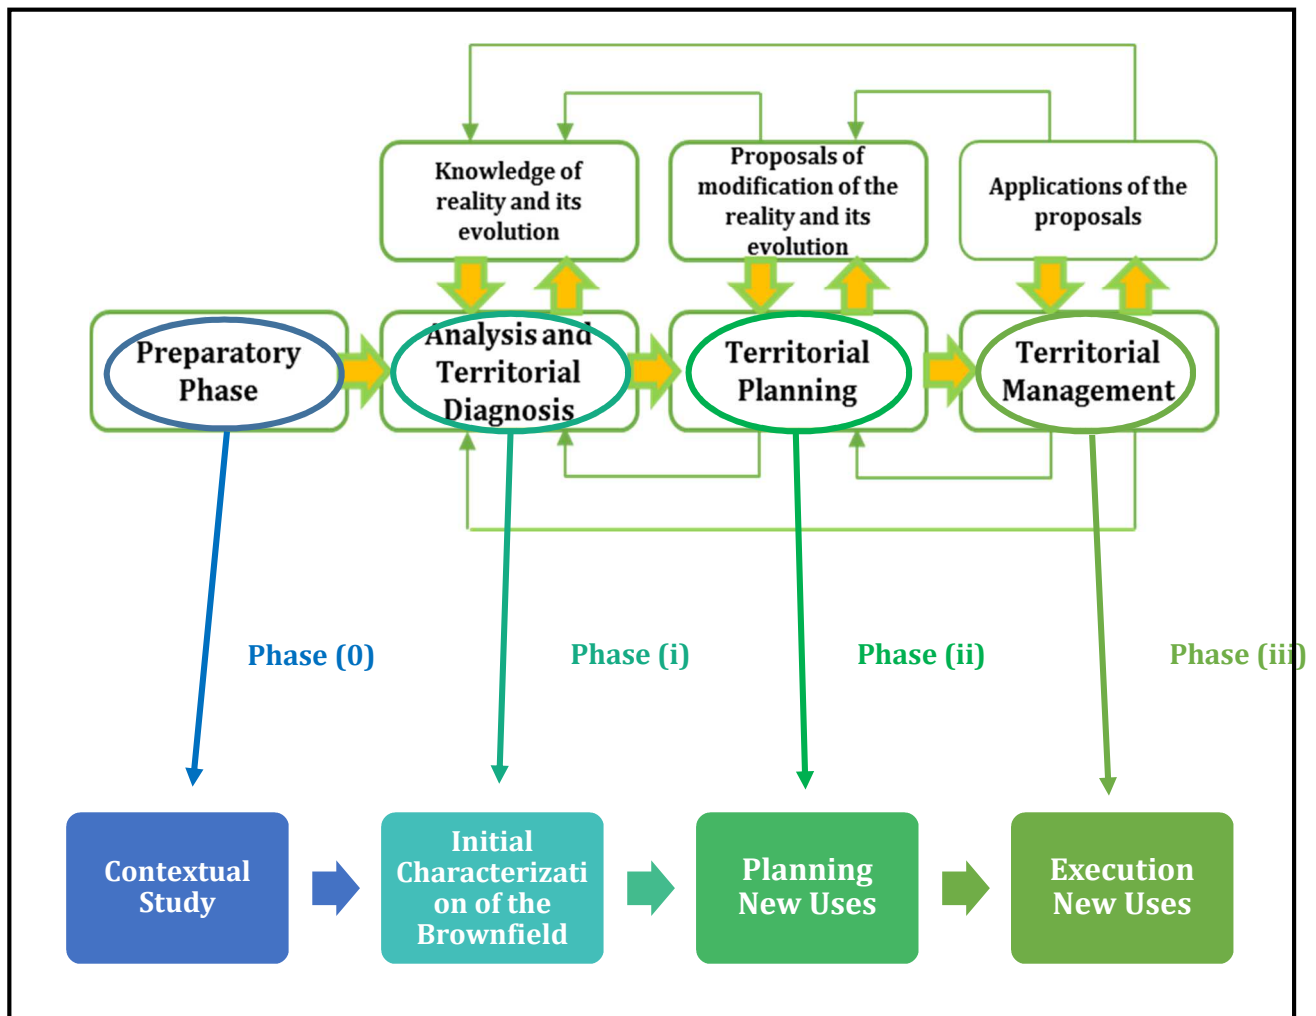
Knowledge of reality and its evolution

Proposals of modification of the reality and its evolution

Applications of the proposals

Preparatory Phase

Analysis and Territorial Diagnosis

Territorial Planning

Territorial Management

Phase (0)

Phase (i)

Phase (ii)

Phase (ii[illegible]

Contextual Study

Initial Characterization of the Brownfield

Planning New Uses

Execution New Uses